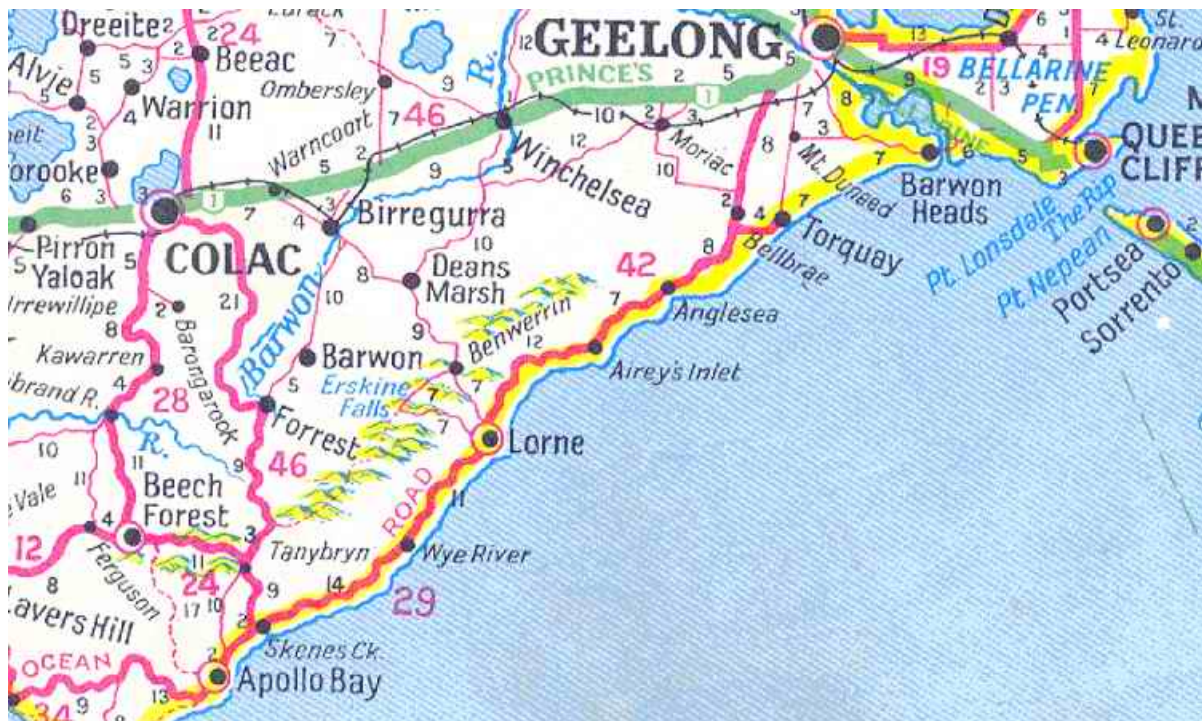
Dreeite 2 24 Lurack 7 12 GEELONG 3 13 6 1 4 Leonards St.
Alvie 5 5 3 Beeac 2 Ombersley 9 R. PRINCE'S 2 5 5 1 19 BELLARINE PEN
4 Warrion 11 7 46 1 10 2 3 Moriac 8 7 3 8 4 QUEE CLIFF
Warncoort 2 5 12 10 Mt. Duneed 7 6 5 3
orooke 6 3 3 1 5 9 5 Winchelsea 2 4 7 Barwon Heads
Pirron Yaloak 5 COLAC 7 4 3 Birregurra 10 Torquay 8 Bellbrae
Irrewillipe 2 21 8 Deans Marsh 42 Pt. Lonsdale The Rip Pt. Nepean Portsea Sorrento 2
8 Barongarook Barwon 10 9 7 Anglesea
Kawarren 4 Barwon 5 Benwerrin 12 Aireys Inlet
brand R. 28 Erskine Falls 7 7
10 R. Forrest 7 Lorne
11 9 46 ROAD 11
Vale 11 Beech Forest 3
12 4 Tanybryn Wye River
8 Ferguson 11 24 9 14 29
avers Hill 17 10 2
OCEAN 2 Skenes Ck.
34 9 13 Apollo Bay